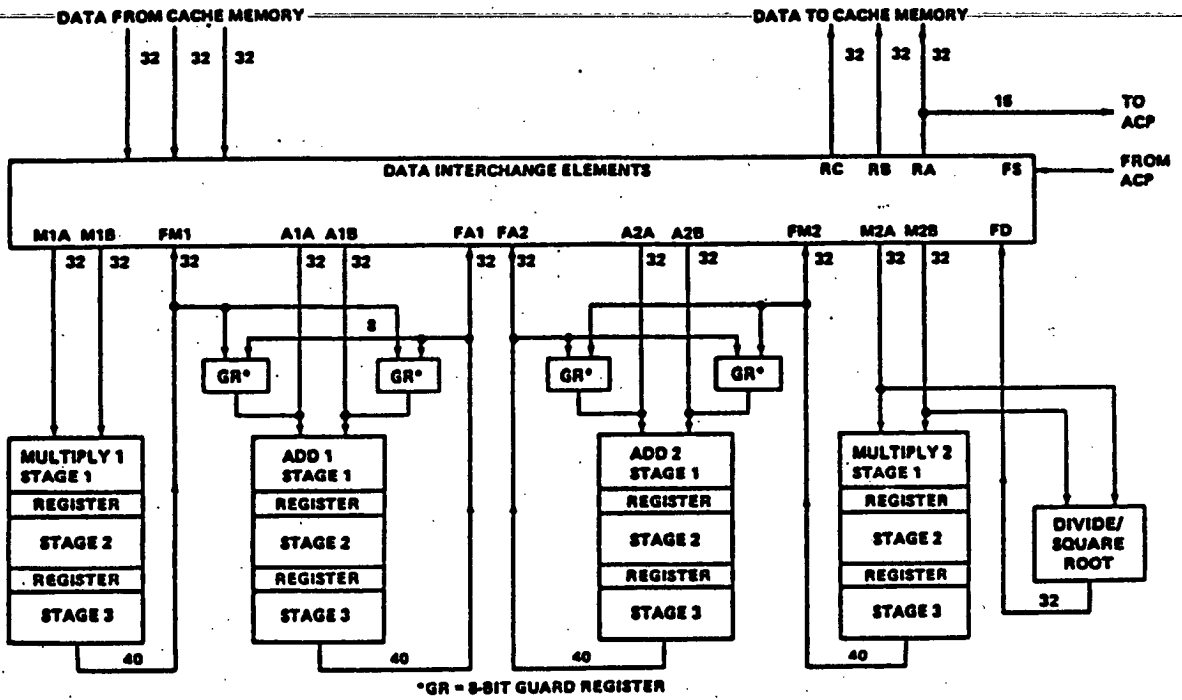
DATA FROM CACHE MEMORY
32 32 32
DATA TO CACHE MEMORY
32 32 32
16
TO ACP
DATA INTERCHANGE ELEMENTS
RC RB RA FS
FROM ACP
M1A M1B FM1 A1A A1B FA1 FA2 A2A A2B FM2 M2A M2B FD
32 32 32 32 32 32 32 32 32 32 32 32 32
8
GR* GR* GR* GR*
MULTIPLY 1 STAGE 1
REGISTER
STAGE 2
REGISTER
STAGE 3
ADD 1 STAGE 1
REGISTER
STAGE 2
REGISTER
STAGE 3
ADD 2 STAGE 1
REGISTER
STAGE 2
REGISTER
STAGE 3
MULTIPLY 2 STAGE 1
REGISTER
STAGE 2
REGISTER
STAGE 3
DIVIDE/ SQUARE ROOT
32
40 40 40 40
*GR = 8-BIT GUARD REGISTER